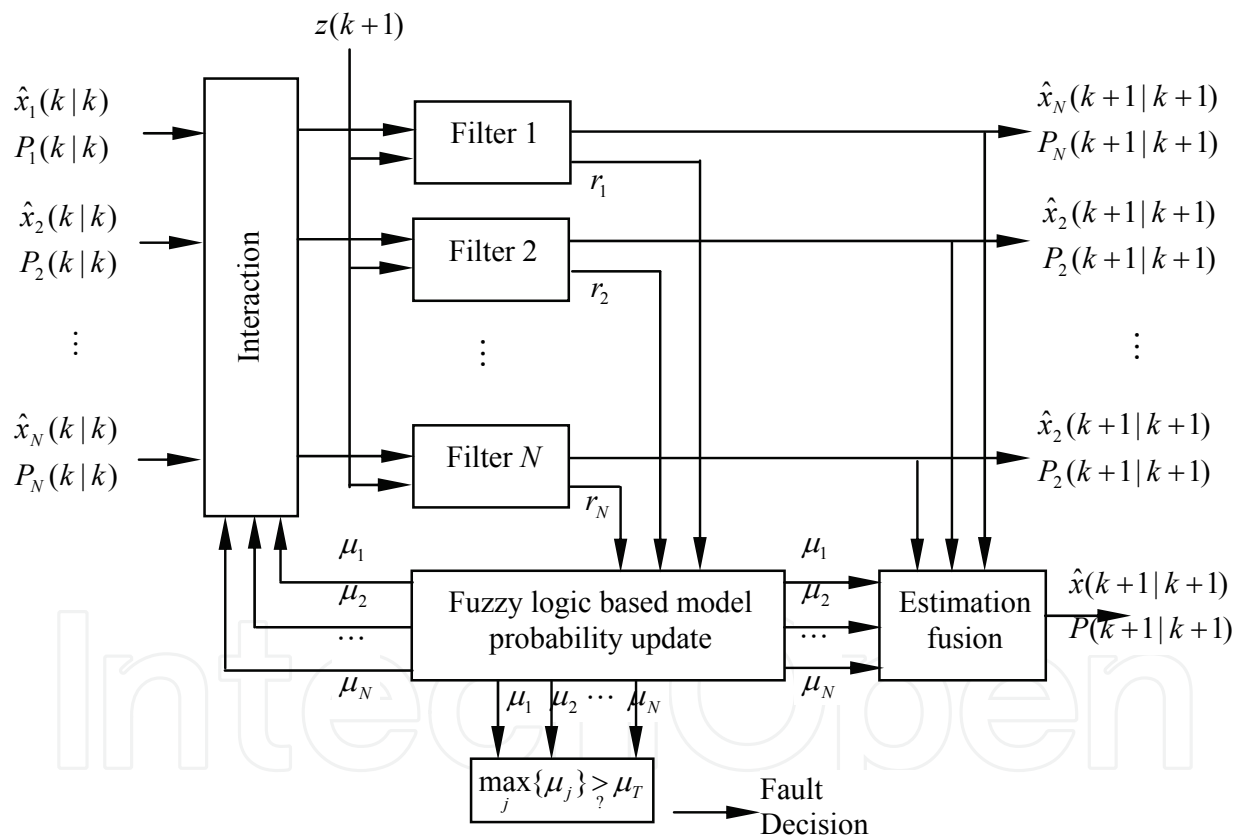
$z(k+1)$

$\hat{x}_1(k|k)$
$P_1(k|k)$

$\hat{x}_2(k|k)$
$P_2(k|k)$

$\vdots$

$\hat{x}_N(k|k)$
$P_N(k|k)$

Interaction

Filter 1
$r_1$

Filter 2
$r_2$

$\vdots$

Filter $N$
$r_N$

$\hat{x}_N(k+1|k+1)$
$P_N(k+1|k+1)$

$\hat{x}_2(k+1|k+1)$
$P_2(k+1|k+1)$

$\vdots$

$\hat{x}_2(k+1|k+1)$
$P_2(k+1|k+1)$

$\mu_1$
$\mu_2$
$\cdots$
$\mu_N$

Fuzzy logic based model probability update

$\mu_1$
$\mu_2$
$\cdots$
$\mu_N$

Estimation fusion

$\hat{x}(k+1|k+1)$
$P(k+1|k+1)$

$\mu_1$ $\mu_2$ $\cdots$ $\mu_N$

$\max_j\{\mu_j\} \gtrless_? \mu_T$

Fault Decision

IntechOpen